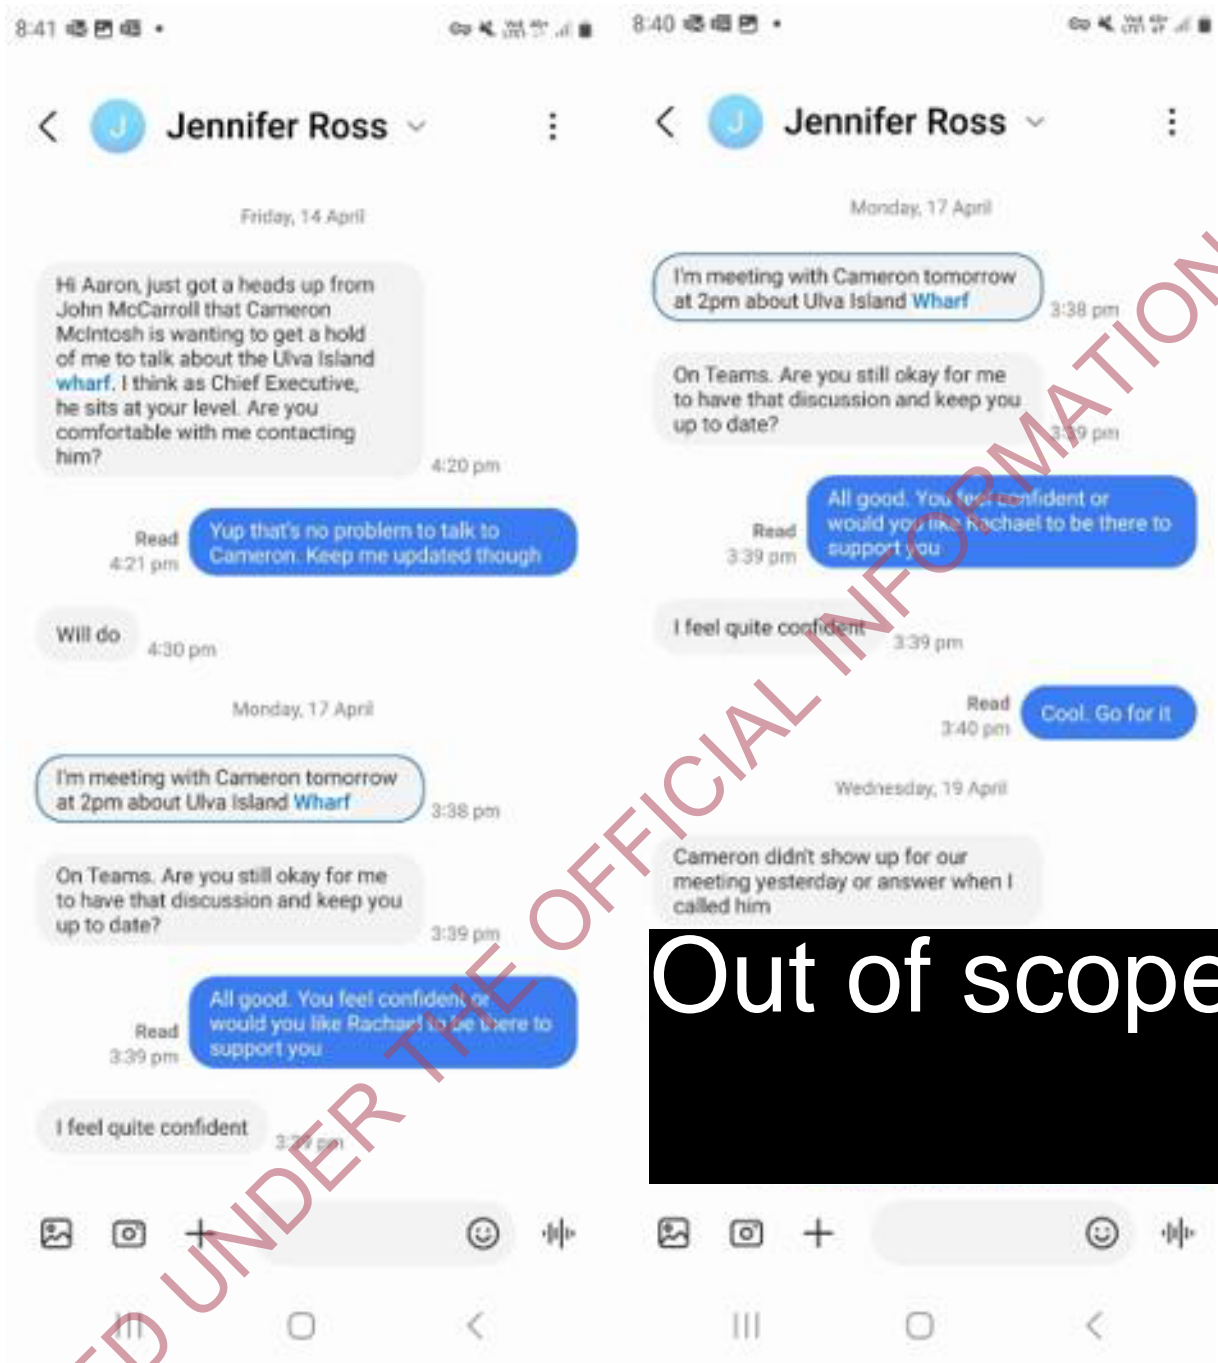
8:41

J Jennifer Ross

Friday, 14 April

Hi Aaron, just got a heads up from John McCarroll that Cameron McIntosh is wanting to get a hold of me to talk about the Ulva Island wharf. I think as Chief Executive, he sits at your level. Are you comfortable with me contacting him?
4:20 pm

Read
4:21 pm
Yup that's no problem to talk to Cameron. Keep me updated though

Will do
4:30 pm

Monday, 17 April

I'm meeting with Cameron tomorrow at 2pm about Ulva Island Wharf
3:38 pm

On Teams. Are you still okay for me to have that discussion and keep you up to date?
3:39 pm

Read
3:39 pm
All good. You feel confident or would you like Rachael to be there to support you

I feel quite confident
3:39 pm

8:40

J Jennifer Ross

Monday, 17 April

I'm meeting with Cameron tomorrow at 2pm about Ulva Island Wharf
3:38 pm

On Teams. Are you still okay for me to have that discussion and keep you up to date?
3:39 pm

Read
3:39 pm
All good. You feel confident or would you like Rachael to be there to support you

I feel quite confident
3:39 pm

Read
3:40 pm
Cool. Go for it

Wednesday, 19 April

Cameron didn't show up for our meeting yesterday or answer when I called him

Out of scope

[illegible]D UNDER THE OFFICIAL INFORMATION